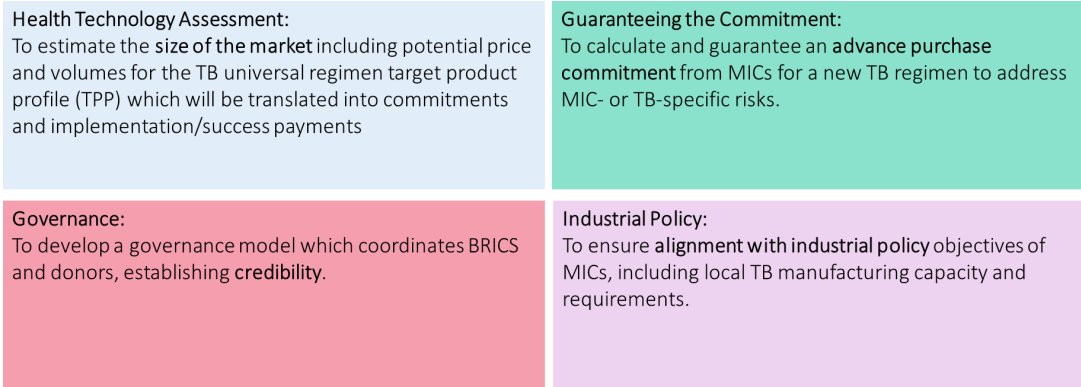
Health Technology Assessment:
To estimate the size of the market including potential price and volumes for the TB universal regimen target product profile (TPP) which will be translated into commitments and implementation/success payments

Guaranteeing the Commitment:
To calculate and guarantee an advance purchase commitment from MICs for a new TB regimen to address MIC- or TB-specific risks.

Governance:
To develop a governance model which coordinates BRICS and donors, establishing credibility.

Industrial Policy:
To ensure alignment with industrial policy objectives of MICs, including local TB manufacturing capacity and requirements.